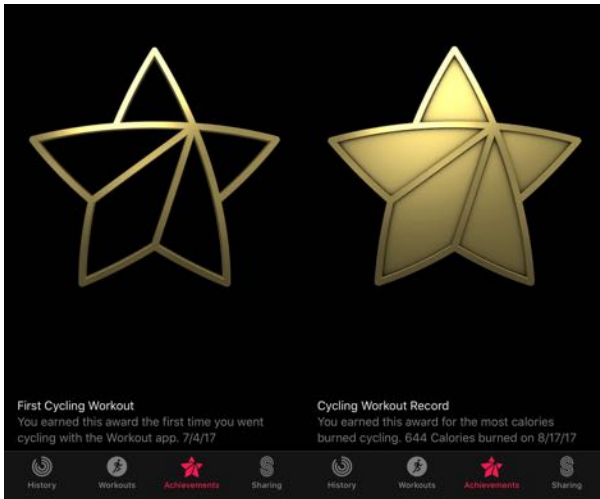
First Cycling Workout
You earned this award the first time you went cycling with the Workout app. 7/4/17

History
Workouts
Achievements
Sharing

Cycling Workout Record
You earned this award for the most calories burned cycling. 644 Calories burned on 8/17/17

History
Workouts
Achievements
Sharing